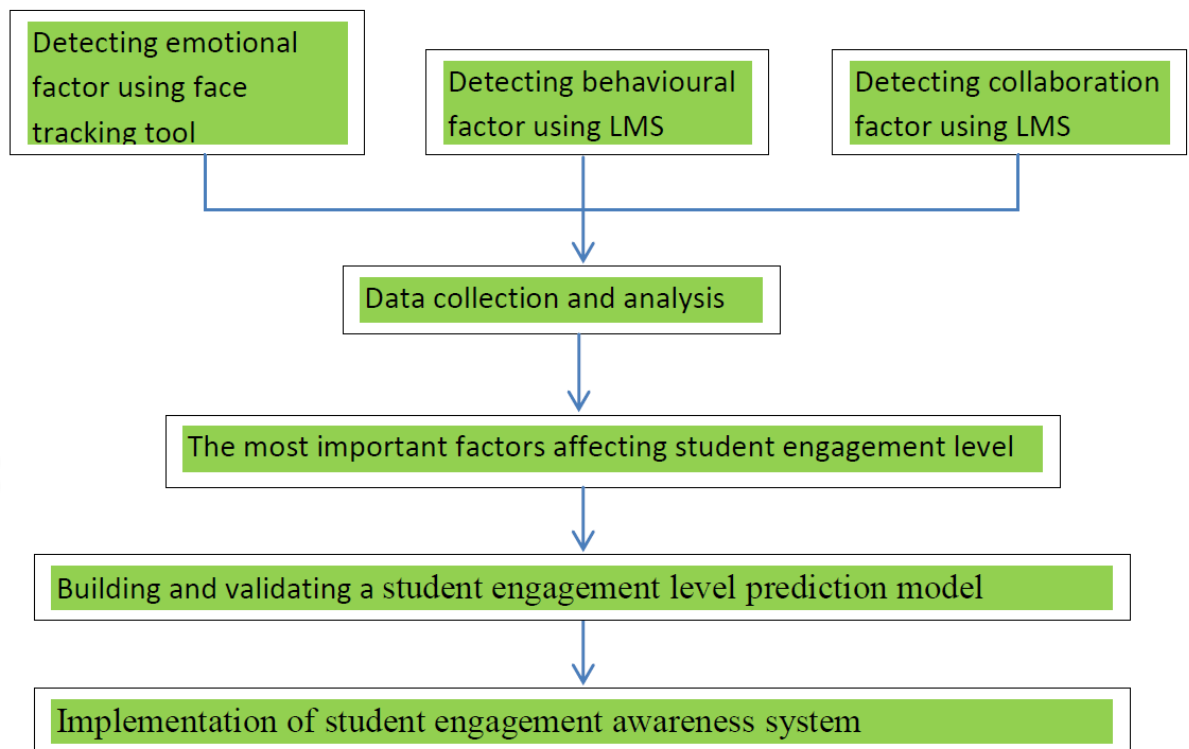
Detecting emotional factor using face tracking tool

Detecting behavioural factor using LMS

Detecting collaboration factor using LMS

Data collection and analysis

The most important factors affecting student engagement level

Building and validating a student engagement level prediction model

Implementation of student engagement awareness system